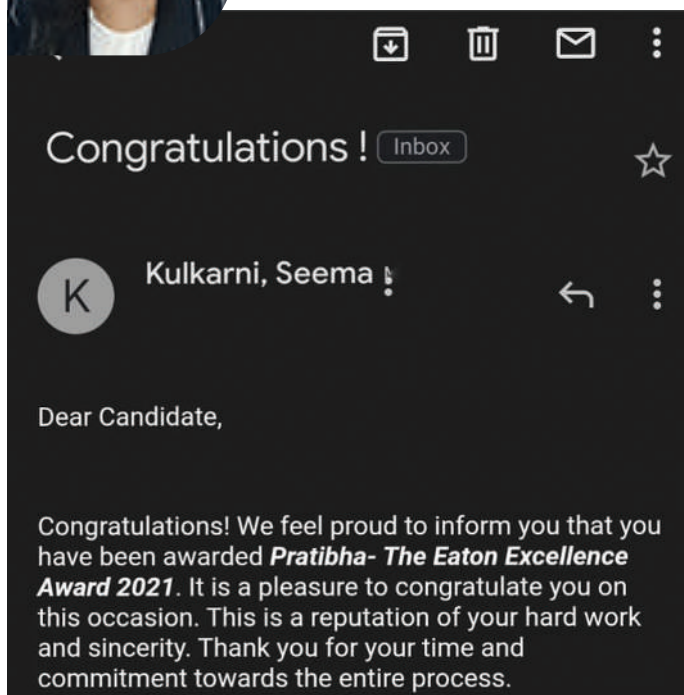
Congratulations ! Inbox

K

Kulkarni, Seema

Dear Candidate,

Congratulations! We feel proud to inform you that you have been awarded ***Pratibha- The Eaton Excellence Award 2021***. It is a pleasure to congratulate you on this occasion. This is a reputation of your hard work and sincerity. Thank you for your time and commitment towards the entire process.